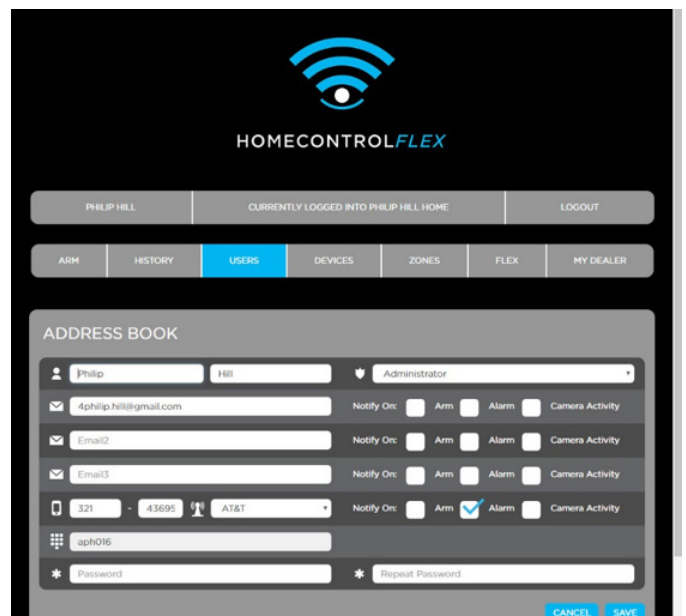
HOMECONTROLFLEX

PHILIP HILL | CURRENTLY LOGGED INTO PHILIP HILL HOME | LOGOUT

ARM | HISTORY | USERS | DEVICES | ZONES | FLEX | MY DEALER

ADDRESS BOOK

Philip | Hill | Administrator

4philip.hill@gmail.com | Notify On: | Arm | Alarm | Camera Activity

Email2 | Notify On: | Arm | Alarm | Camera Activity

Email3 | Notify On: | Arm | Alarm | Camera Activity

321 - 43695 | AT&T | Notify On: | Arm | Alarm | Camera Activity

aph016

Password | Repeat Password

CANCEL | SAVE